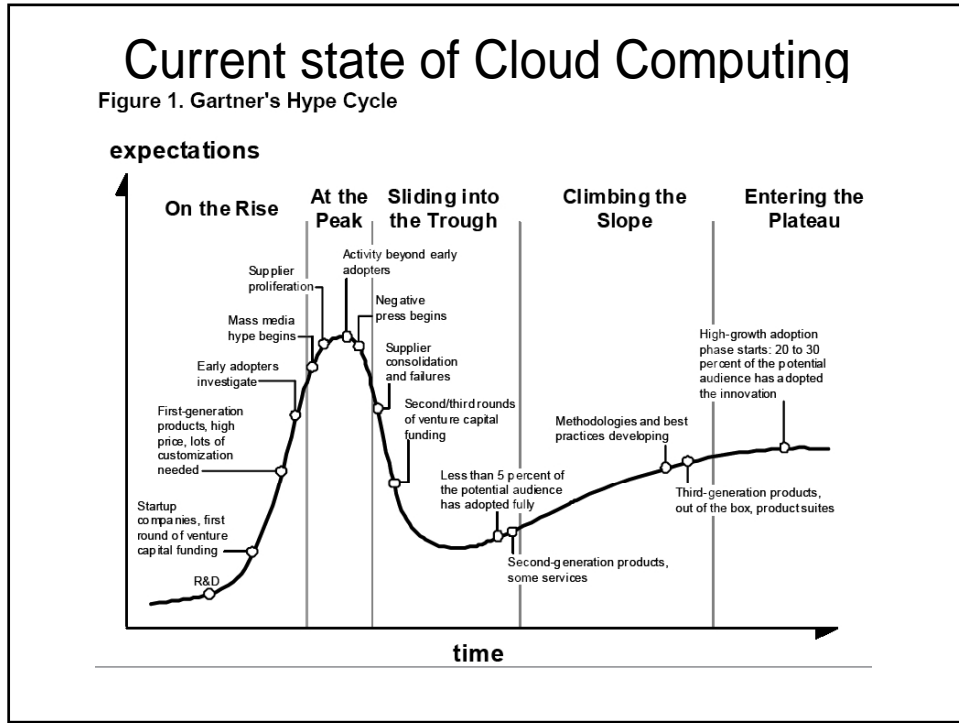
Current state of Cloud Computing

Figure 1. Gartner's Hype Cycle

expectations

On the Rise

At the Peak

Sliding into the Trough

Climbing the Slope

Entering the Plateau

Supplier proliferation

Activity beyond early adopters

Negative press begins

Mass media hype begins

Early adopters investigate

Supplier consolidation and failures

First-generation products, high price, lots of customization needed

Second/third rounds of venture capital funding

High-growth adoption phase starts: 20 to 30 percent of the potential audience has adopted the innovation

Methodologies and best practices developing

Less than 5 percent of the potential audience has adopted fully

Startup companies, first round of venture capital funding

Third-generation products, out of the box, product suites

Second-generation products, some services

R&D

time